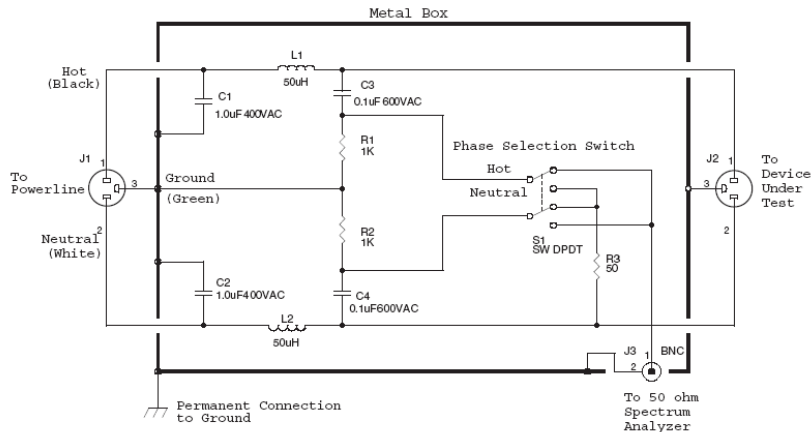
Metal Box

Hot
(Black)

L1
50uH

C1
1.0uF400VAC

C3
0.1uF600VAC

R1
1K

Phase Selection Switch

Hot

Neutral

J1
1
3
2

To
Powerline

Ground
(Green)

Neutral
(White)

R2
1K

S1
SW DPDT

R3
50

C2
1.0uF400VAC

C4
0.1uF600VAC

L2
50uH

J2
1
3
2

To
Device
Under
Test

J3
1
2
BNC

Permanent Connection
to Ground

To 50 ohm
Spectrum
Analyzer